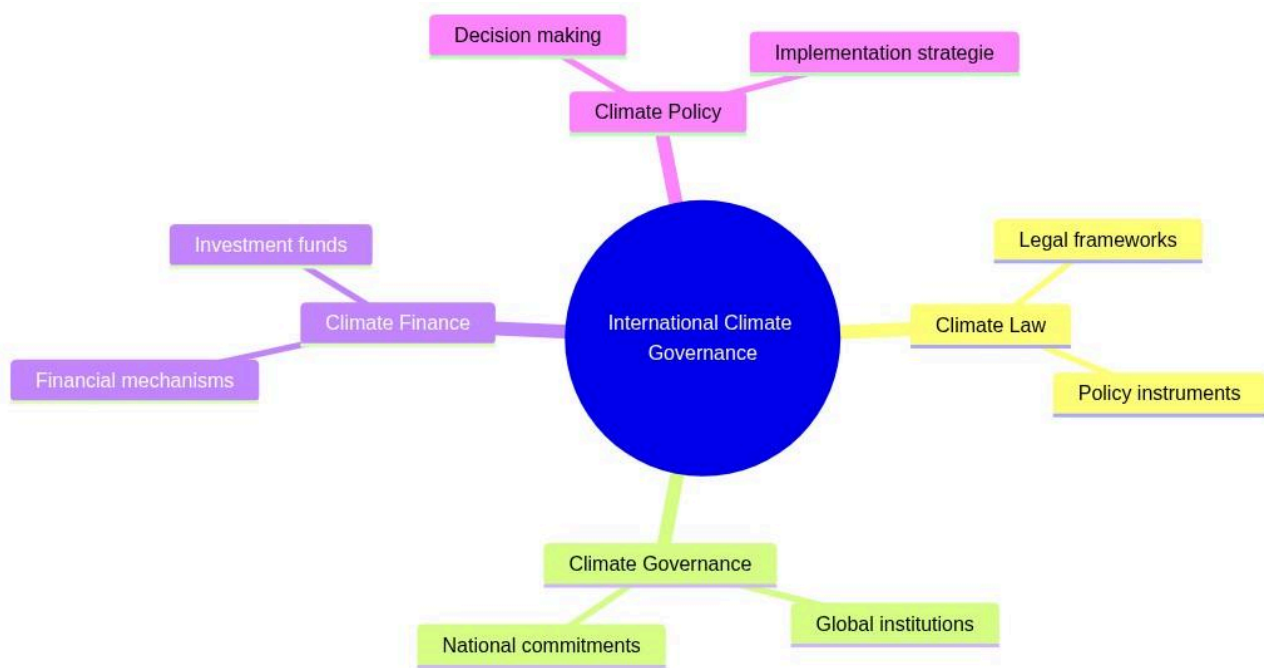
Decision making

Implementation strategie

Climate Policy

Investment funds

Legal frameworks

Climate Finance

International Climate Governance

Climate Law

Financial mechanisms

Policy instruments

Climate Governance

Global institutions

National commitments